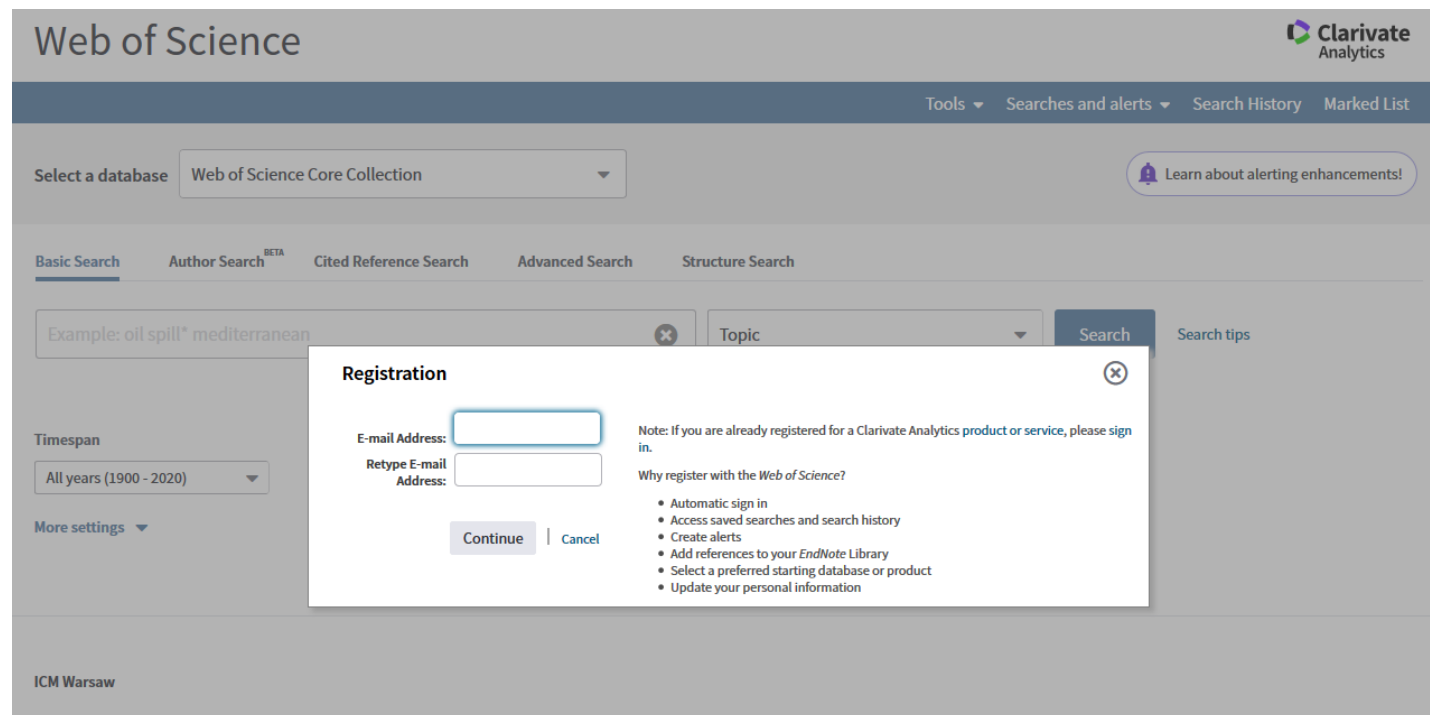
Web of Science

Clarivate Analytics

Tools Searches and alerts Search History Marked List

Select a database Web of Science Core Collection

Learn about alerting enhancements!

Basic Search Author Search BETA Cited Reference Search Advanced Search Structure Search

Example: oil spill* mediterranean

Topic

Search

Search tips

Timespan

All years (1900 - 2020)

More settings

Registration

E-mail Address:

Retype E-mail Address:

Continue | Cancel

Note: If you are already registered for a Clarivate Analytics product or service, please sign in.

Why register with the *Web of Science*?

- Automatic sign in
- Access saved searches and search history
- Create alerts
- Add references to your *EndNote* Library
- Select a preferred starting database or product
- Update your personal information

ICM Warsaw